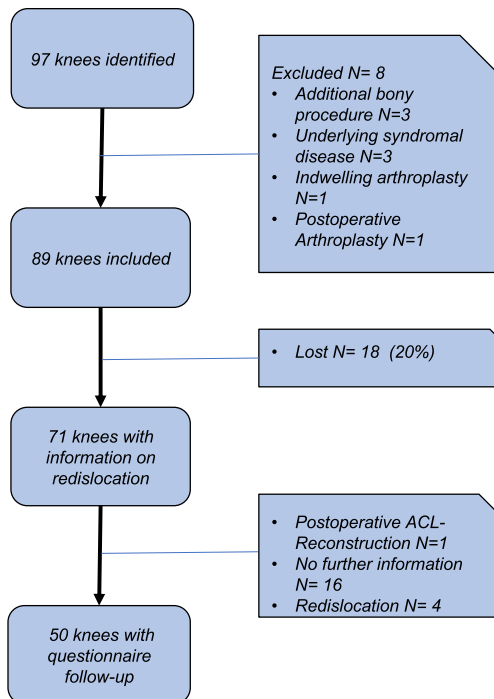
97 knees identified

Excluded N= 8
- Additional bony procedure N=3
- Underlying syndromal disease N=3
- Indwelling arthroplasty N=1
- Postoperative Arthroplasty N=1

89 knees included

- Lost N= 18 (20%)

71 knees with information on redislocation

- Postoperative ACL-Reconstruction N=1
- No further information N= 16
- Redislocation N= 4

50 knees with questionnaire follow-up